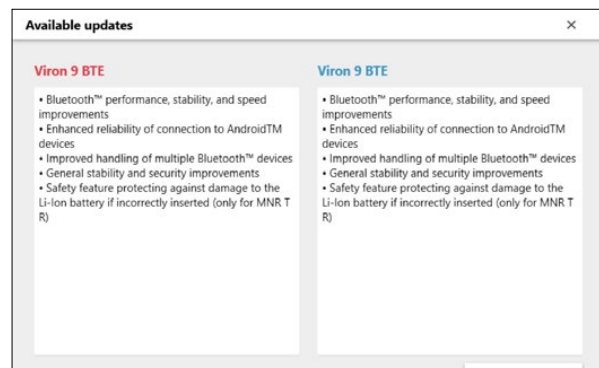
Available updates

×

Viron 9 BTE

• Bluetooth™ performance, stability, and speed improvements
• Enhanced reliability of connection to AndroidTM devices
• Improved handling of multiple Bluetooth™ devices
• General stability and security improvements
• Safety feature protecting against damage to the Li-Ion battery if incorrectly inserted (only for MNR T R)

Viron 9 BTE

• Bluetooth™ performance, stability, and speed improvements
• Enhanced reliability of connection to AndroidTM devices
• Improved handling of multiple Bluetooth™ devices
• General stability and security improvements
• Safety feature protecting against damage to the Li-Ion battery if incorrectly inserted (only for MNR T R)